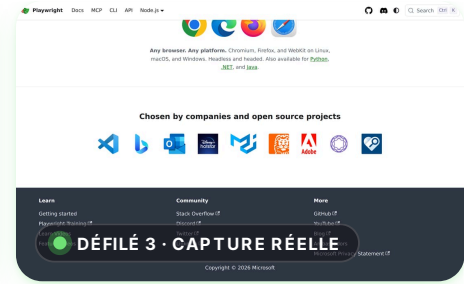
Playwright Docs MCP CLI API Node.js

Search Ctrl K

Any browser. Any platform. Chromium, Firefox, and WebKit on Linux, macOS, and Windows. Headless and headed. Also available for Python, .NET, and Java.

Chosen by companies and open source projects

Disney+ hotstar

Adobe

Learn
Getting started
Playwright Training
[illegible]
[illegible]

Community
Stack Overflow
Discord
Twitter
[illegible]

More
GitHub
YouTube
Blog
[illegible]
Microsoft Privacy Statement

DÉFILÉ 3 · CAPTURE RÉELLE

Copyright © 2026 Microsoft